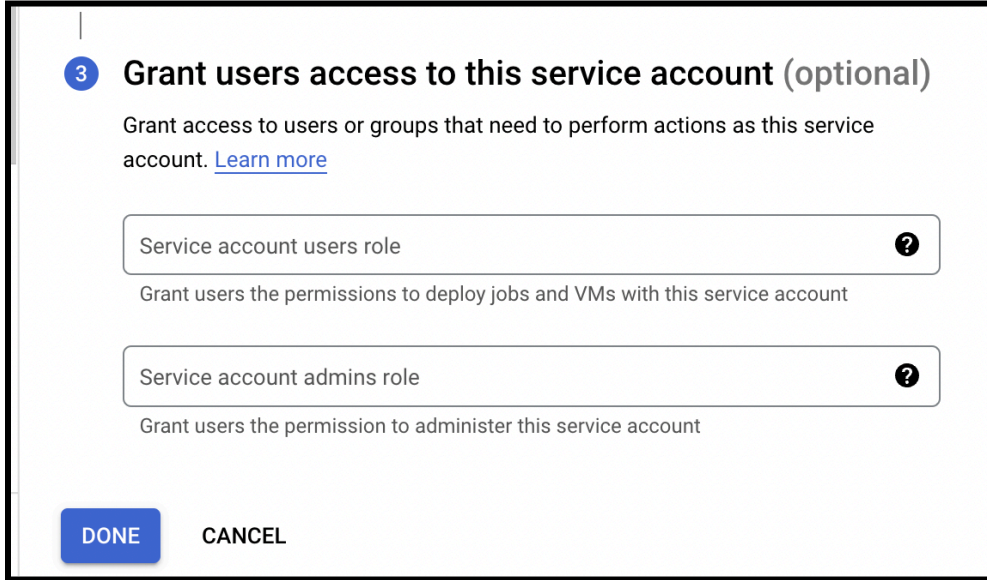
3 Grant users access to this service account (optional)

Grant access to users or groups that need to perform actions as this service account. Learn more

Service account users role

Grant users the permissions to deploy jobs and VMs with this service account

Service account admins role

Grant users the permission to administer this service account

DONE CANCEL